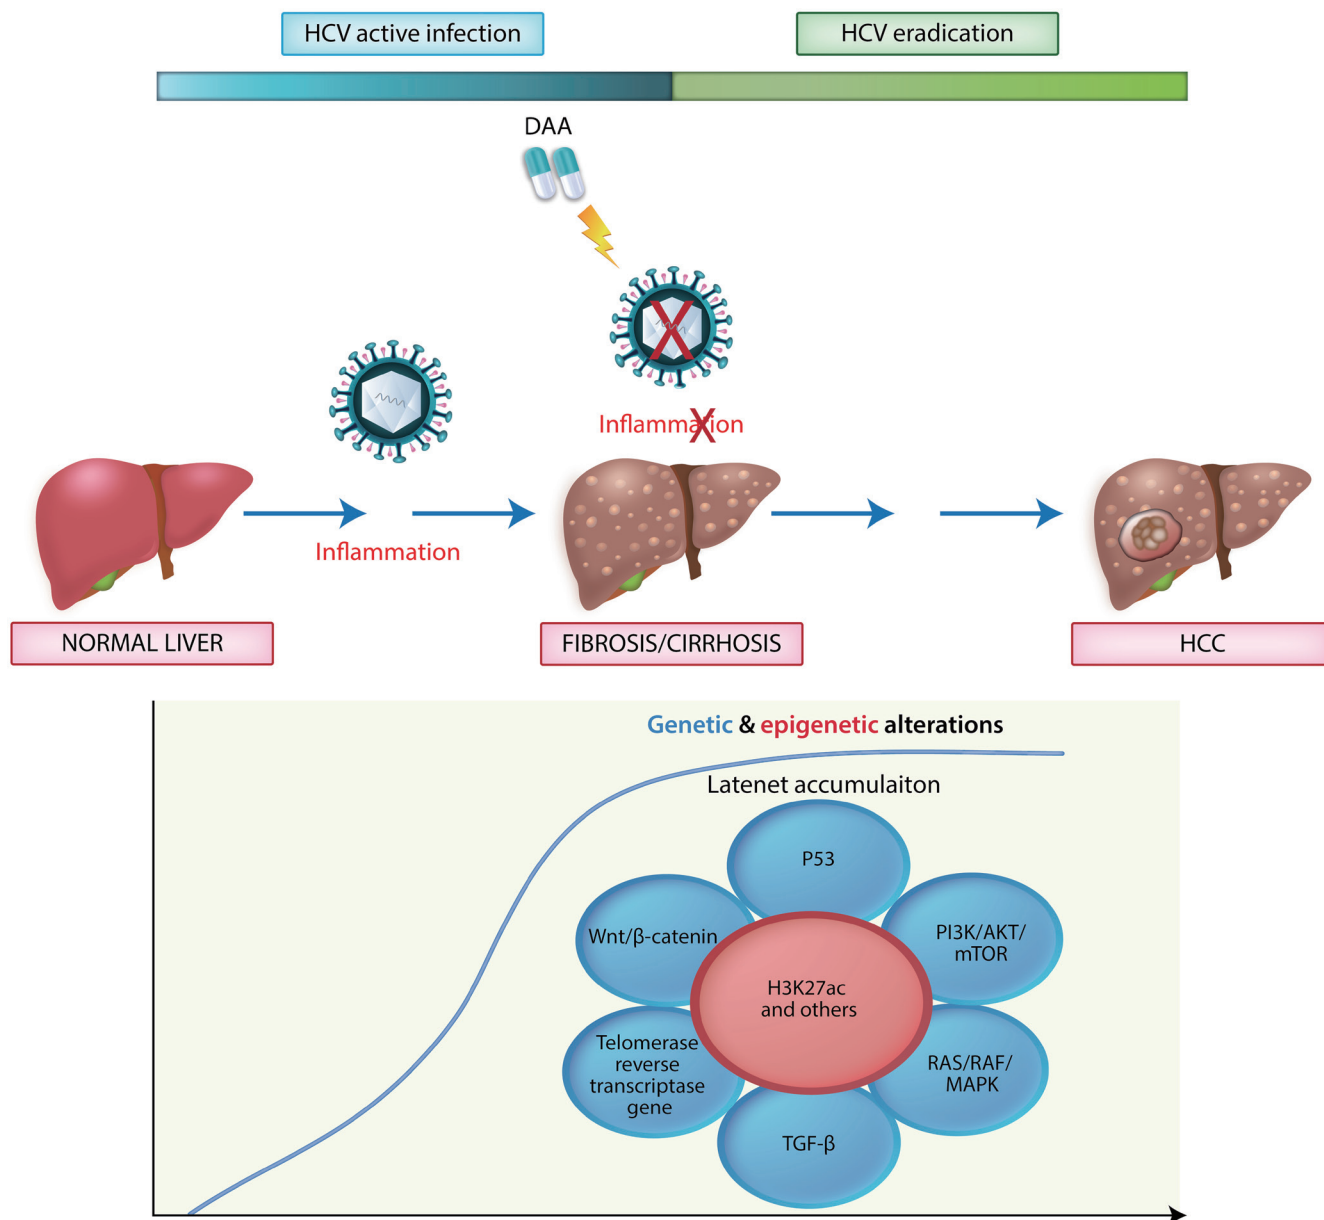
HCV active infection

HCV eradication

DAA

Inflammation

Inflammation

NORMAL LIVER

FIBROSIS/CIRRHOSIS

HCC

Genetic & epigenetic alterations

Latenet accumulaiton

P53

Wnt/β-catenin

PI3K/AKT/ mTOR

H3K27ac and others

Telomerase reverse transcriptase gene

RAS/RAF/ MAPK

TGF-β